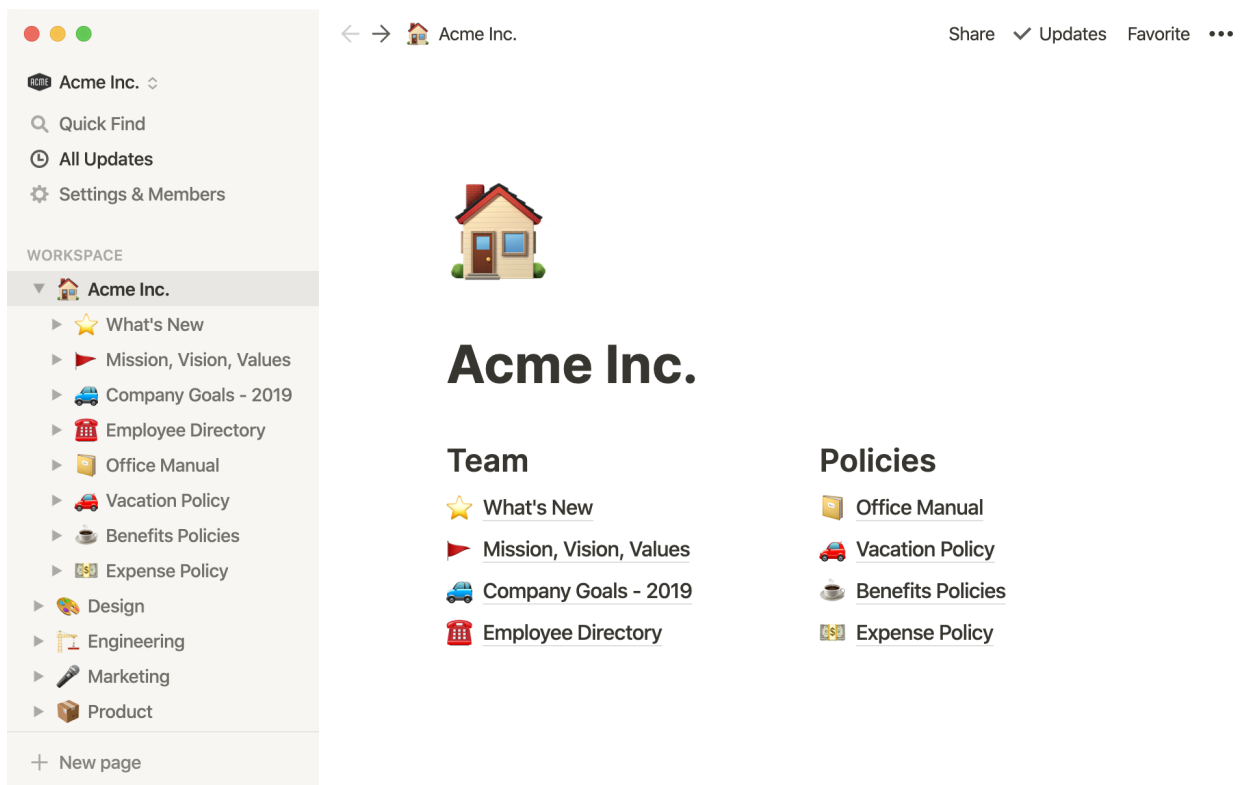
Acme Inc.
Quick Find
All Updates
Settings & Members

WORKSPACE
Acme Inc.
What's New
Mission, Vision, Values
Company Goals - 2019
Employee Directory
Office Manual
Vacation Policy
Benefits Policies
Expense Policy
Design
Engineering
Marketing
Product

New page

Acme Inc.

Share
Updates
Favorite

Acme Inc.

Team
What's New
Mission, Vision, Values
Company Goals - 2019
Employee Directory

Policies
Office Manual
Vacation Policy
Benefits Policies
Expense Policy